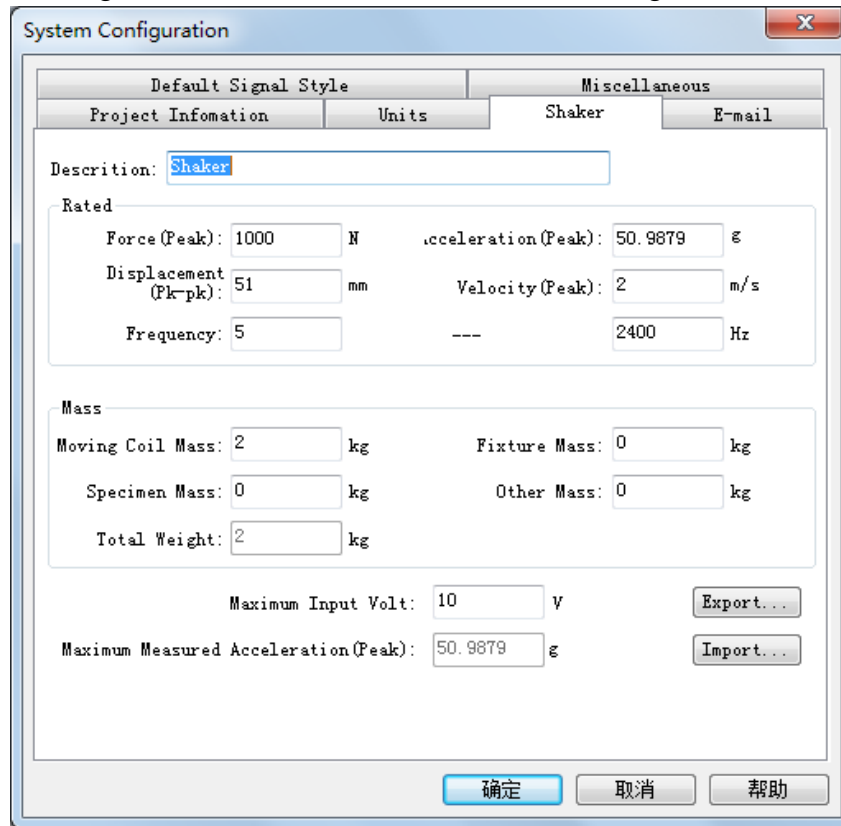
System Configuration

Default Signal Style | Miscellaneous
Project Infomation | Units | Shaker | E-mail

Descrition: Shaker

Rated

Force(Peak): 1000 N
:cceleration(Peak): 50.9879 g
Displacement (Pk-pk): 51 mm
Velocity(Peak): 2 m/s
Frequency: 5
---
2400 Hz

Mass

Moving Coil Mass: 2 kg
Fixture Mass: 0 kg
Specimen Mass: 0 kg
Other Mass: 0 kg
Total Weight: 2 kg

Maximum Input Volt: 10 V
Export...
Maximum Measured Acceleration(Peak): 50.9879 g
Import...

确定 取消 帮助